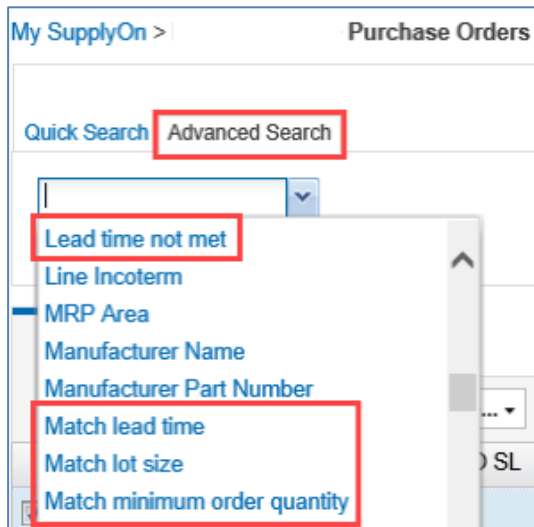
My SupplyOn >
Purchase Orders

Quick Search Advanced Search

|

Lead time not met
Line Incoterm
MRP Area
Manufacturer Name
Manufacturer Part Number
Match lead time
Match lot size
Match minimum order quantity

D SL